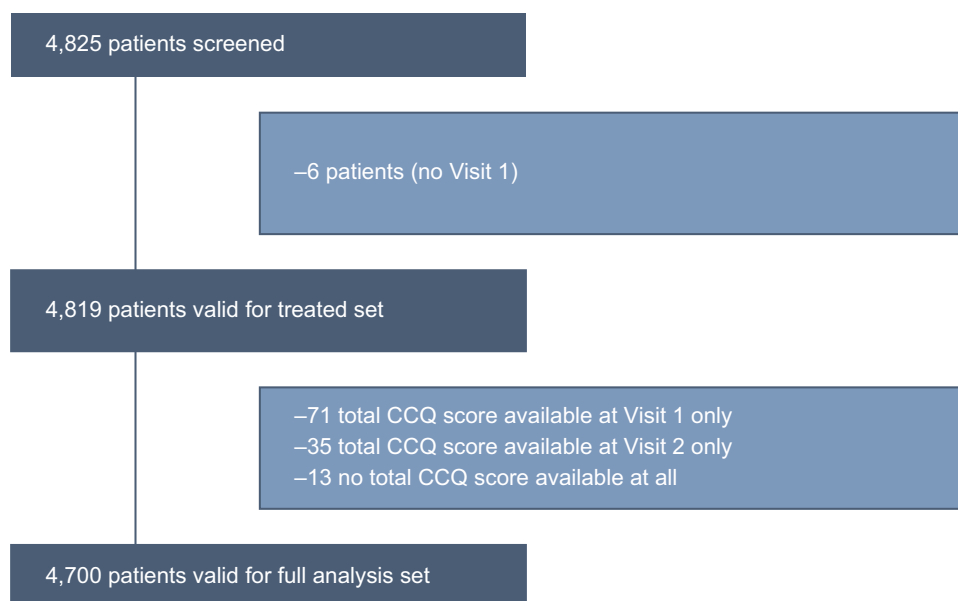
4,825 patients screened

–6 patients (no Visit 1)

4,819 patients valid for treated set

–71 total CCQ score available at Visit 1 only
–35 total CCQ score available at Visit 2 only
–13 no total CCQ score available at all

4,700 patients valid for full analysis set